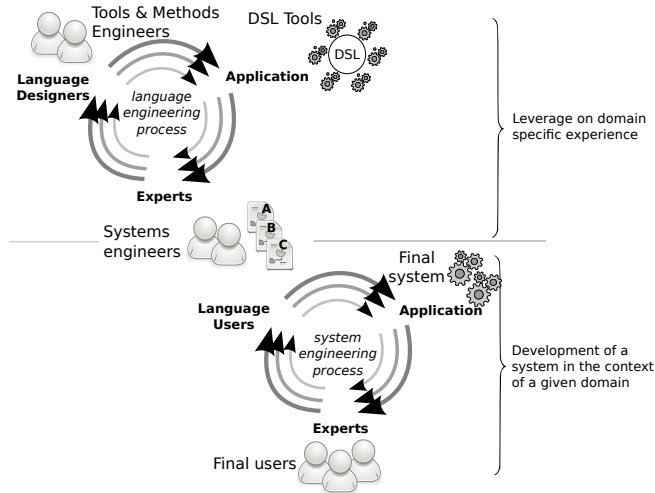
Tools & Methods Engineers

DSL Tools

DSL

Application

Language Designers

language engineering process

Experts

Leverage on domain specific experience

Systems engineers

A

B

C

Final system

Application

Language Users

system engineering process

Experts

Development of a system in the context of a given domain

Final users